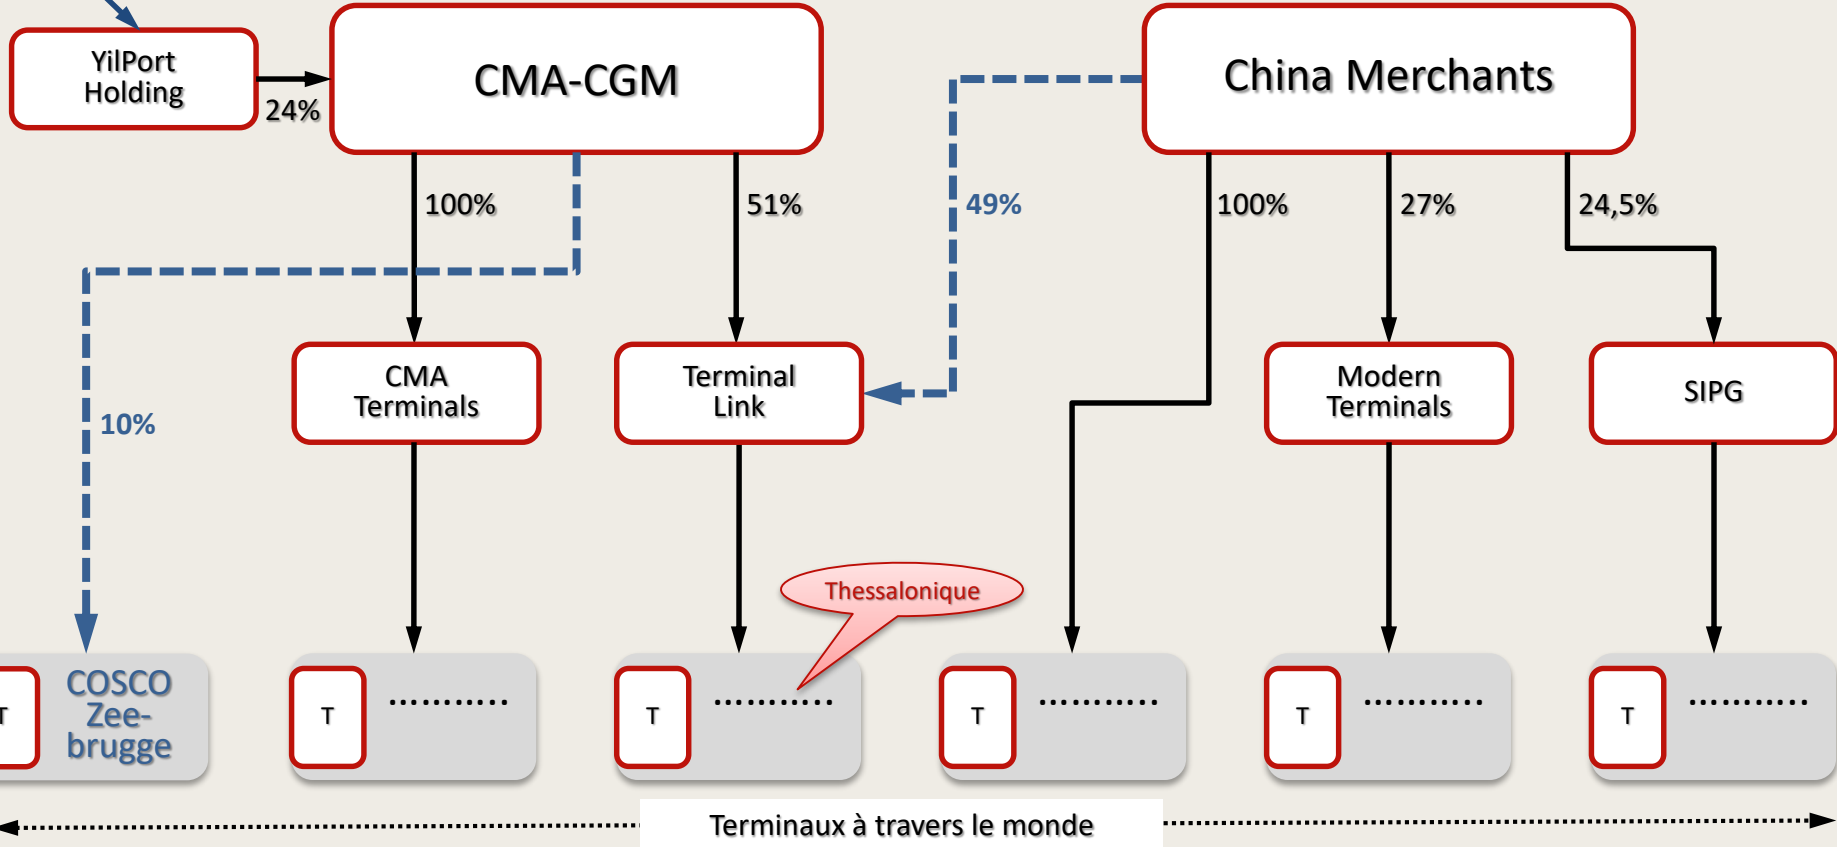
YilPort Holding

24%

CMA-CGM

China Merchants

100%

51%

49%

100%

27%

24,5%

10%

CMA Terminals

Terminal Link

Modern Terminals

SIPG

Thessalonique

T

COSCO Zeebrugge

T ...........

T ...........

T ...........

T ...........

T ...........

Terminaux à travers le monde